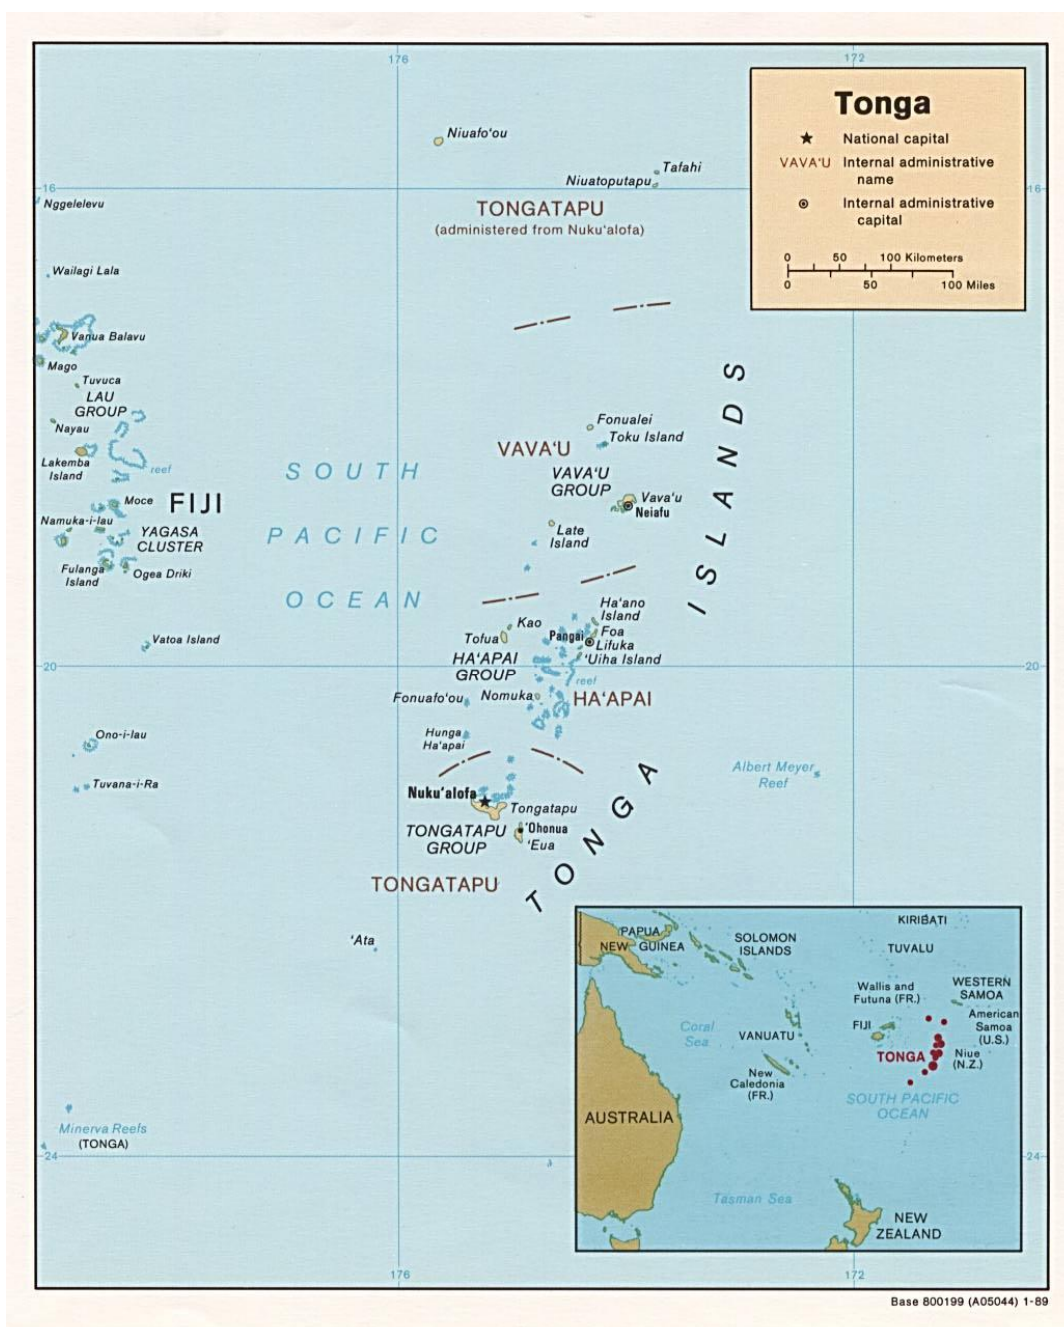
176
172

Tonga
★ National capital
VAVA'U Internal administrative name
⊙ Internal administrative capital
0 50 100 Kilometers
0 50 100 Miles

16
16

Niuafo'ou
Tafahi
Niuatoputapu
TONGATAPU
(administered from Nuku'alofa)

Nggelelevu
Wailagi Lala
Vanua Balavu
Mago
Tuvuca
LAU GROUP
Nayau
Lakemba Island
reef
Moce
FIJI
Namuka-i-lau
YAGASA CLUSTER
Fulanga Island
Ogea Driki
Vatoa Island

SOUTH PACIFIC OCEAN

TONGA ISLANDS

Fonualei
Toku Island
VAVA'U
VAVA'U GROUP
Vava'u
Neiafu
Late Island
Ha'ano Island
Kao
Foa
Tofua
Pangai
Lifuka
HA'APAI GROUP
'Uiha Island
reef
Fonuafo'ou
Nomuka
HA'APAI
Hunga Ha'apai

20
20

Ono-i-lau
Tuvana-i-Ra

Albert Meyer Reef

Nuku'alofa
Tongatapu
TONGATAPU GROUP
'Ohonua
'Eua
TONGATAPU

'Ata

Minerva Reefs
(TONGA)

24
24

PAPUA NEW GUINEA
SOLOMON ISLANDS
KIRIBATI
TUVALU
Wallis and Futuna (FR.)
WESTERN SAMOA
American Samoa (U.S.)
FIJI
Coral Sea
VANUATU
TONGA
Niue (N.Z.)
New Caledonia (FR.)
SOUTH PACIFIC OCEAN
AUSTRALIA
Tasman Sea
NEW ZEALAND

176
172

Base 800199 (A05044) 1-89